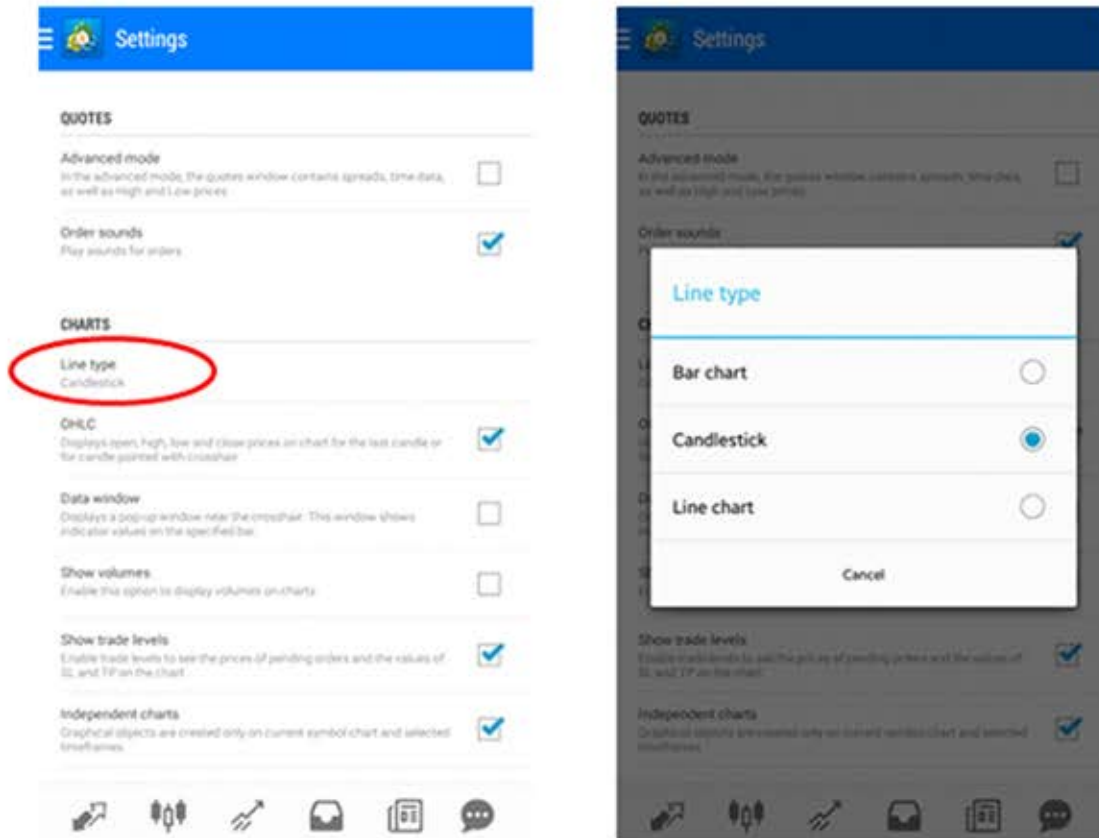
Settings

QUOTES

Advanced mode
In the advanced mode, the quotes window contains spreads, time data, as well as High and Low prices

Order sounds
Play sounds for orders

CHARTS

Line type
Candlestick

OHLC
Displays open, high, low and close prices on chart for the last candle or for candle pointed with crosshair

Data window
Displays a pop-up window near the crosshair. This window shows indicator values on the specified bar.

Show volumes
Enable this option to display volumes on charts

Show trade levels
Enable trade levels to see the prices of pending orders and the values of SL and TP on the chart

Independent charts
Graphical objects are created only on current symbol chart and selected timeframes

Settings

QUOTES

Advanced mode
In the advanced mode, the quotes window contains spreads, time data, as well as High and Low prices

Order sounds

Line type

Bar chart

Candlestick

Line chart

Cancel

Show trade levels
Enable trade levels to see the prices of pending orders and the values of SL and TP on the chart

Independent charts
Graphical objects are created only on current symbol chart and selected timeframes